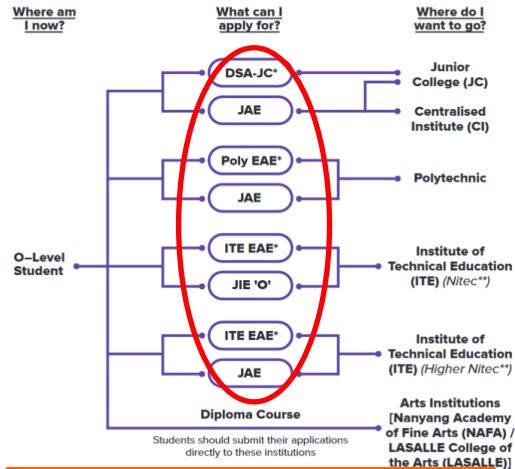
Where am I now?

What can I apply for?

Where do I want to go?

DSA-JC*

JAE

Junior College (JC)

Centralised Institute (CI)

Poly EAE*

JAE

Polytechnic

O–Level Student

ITE EAE*

JIE 'O'

Institute of Technical Education (ITE) (Nitec**)

ITE EAE*

JAE

Institute of Technical Education (ITE) (Higher Nitec**)

Diploma Course

Students should submit their applications directly to these institutions

Arts Institutions [Nanyang Academy of Fine Arts (NAFA) / LASALLE College of the Arts (LASALLE)]